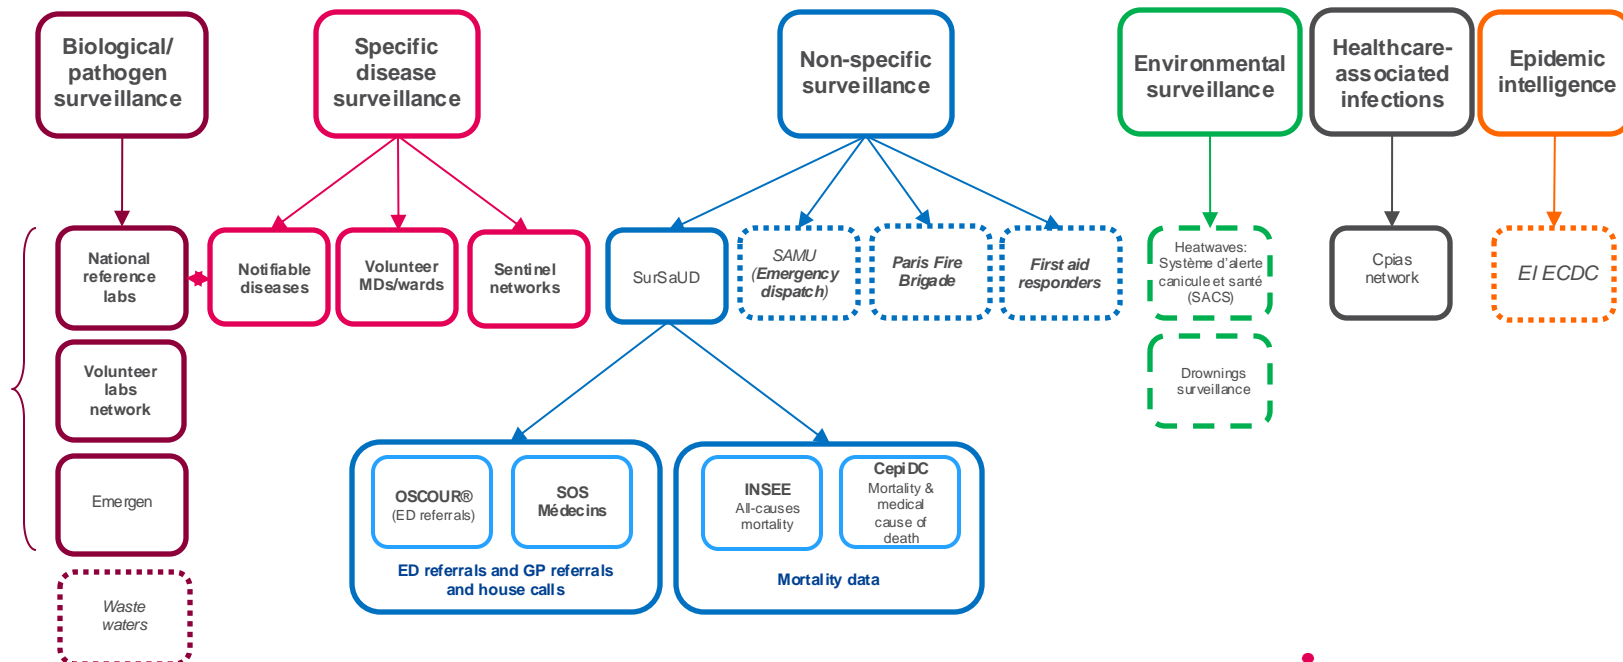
Biological/ pathogen surveillance

Specific disease surveillance

Non-specific surveillance

Environmental surveillance

Healthcare-associated infections

Epidemic intelligence

National reference labs

Notifiable diseases

Volunteer MDs/wards

Sentinel networks

SurSaUD

SAMU (Emergency dispatch)

Paris Fire Brigade

First aid responders

Heatwaves: Système d'alerte canicule et santé (SACS)

Cpias network

EI ECDC

Drownings surveillance

Volunteer labs network

Emergen

Waste waters

OSCOUR® (ED referrals)

SOS Médecins

ED referrals and GP referrals and house calls

INSEE All-causes mortality

CepiDC Mortality & medical cause of death

Mortality data